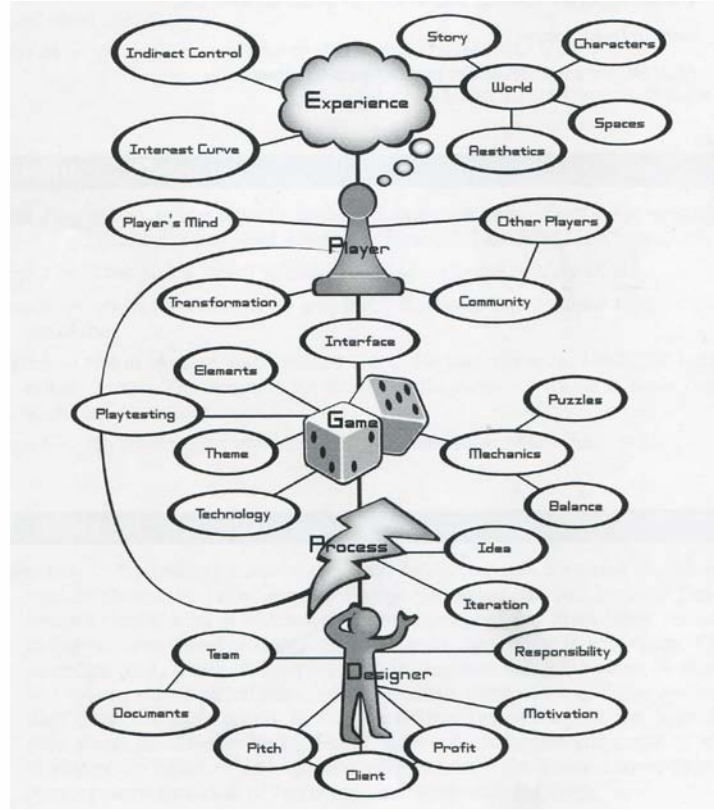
Indirect Control
Story
Characters
Experience
World
Spaces
Interest Curve
Aesthetics
Player's Mind
Other Players
Player
Transformation
Community
Interface
Elements
Puzzles
Playtesting
Game
Theme
Mechanics
Balance
Technology
Process
Idea
Iteration
Team
Responsibility
Designer
Documents
Motivation
Pitch
Profit
Client